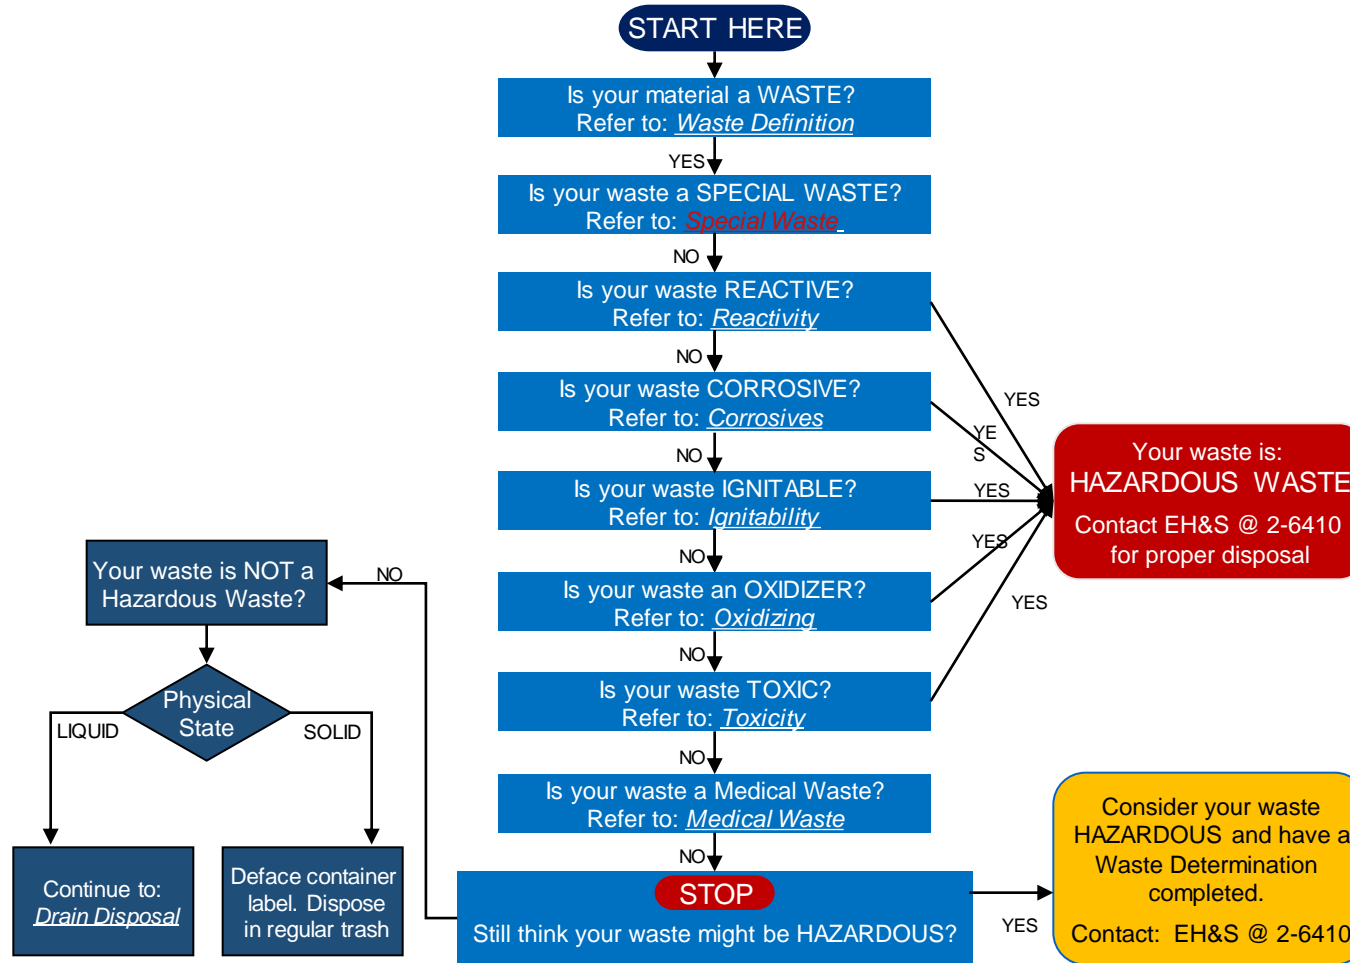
START HERE

Is your material a WASTE?
Refer to: Waste Definition

YES

Is your waste a SPECIAL WASTE?
Refer to: Special Waste

NO

Is your waste REACTIVE?
Refer to: Reactivity

NO

Is your waste CORROSIVE?
Refer to: Corrosives

NO

Is your waste IGNITABLE?
Refer to: Ignitability

NO

Is your waste an OXIDIZER?
Refer to: Oxidizing

NO

Is your waste TOXIC?
Refer to: Toxicity

NO

Is your waste a Medical Waste?
Refer to: Medical Waste

NO

STOP
Still think your waste might be HAZARDOUS?

YES

YE S

YES

YES

YES

Your waste is:
HAZARDOUS WASTE
Contact EH&S @ 2-6410 for proper disposal

YES

Consider your waste HAZARDOUS and have a Waste Determination completed.
Contact: EH&S @ 2-6410

NO

Your waste is NOT a Hazardous Waste?

Physical State

LIQUID

SOLID

Continue to:
Drain Disposal

Deface container label. Dispose in regular trash